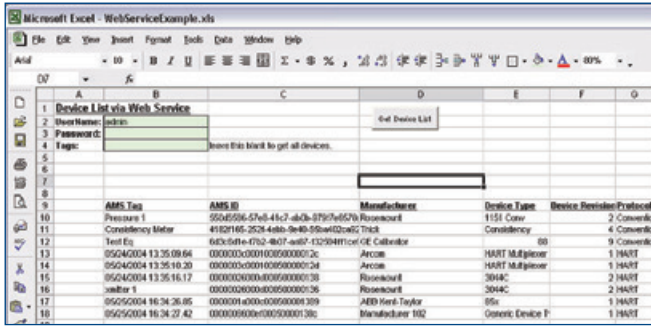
Microsoft Excel - WebServiceExample.xls

File Edit View Insert Format Tools Data Window Help

Arial 10 B I U Σ $ % 80%

D7 fx

| | A | B | C | D | E | F | G |
|---|---|---|---|---|---|---|---|
| 1 | Device List via Web Service | | | | | | |
| 2 | UserName: | admin | | Get Device List | | | |
| 3 | Password: | | | | | | |
| 4 | Tags: | | leave this blank to get all devices. | | | | |
| 5 | | | | | | | |
| 6 | | | | | | | |
| 7 | | | | | | | |
| 8 | | | | | | | |
| 9 | | AMS Tag | AMS ID | Manufacturer | Device Type | Device Revision | Protocol |
| 10 | | Pressure 1 | 550d5596-57e8-45c7-ab0b-0791fe8570 | Rosemount | 1151 Conv | 2 | Conventional |
| 11 | | Consistency Meter | 4182f165-2524-4ab-9e40-55be402ca8 | Thick | Consistency | 4 | Conventional |
| 12 | | Test Eq | 6d0c6d1e-47b2-4b07-ae07-132504f1ce | GE Calibrator | 88 | 9 | Conventional |
| 13 | | 05/24/2004 13:35:09.64 | 0000003c000100050000012c | Arcom | HART Multiplexer | 1 | HART |
| 14 | | 05/24/2004 13:35:10.20 | 0000003c000100050000012d | Arcom | HART Multiplexer | 1 | HART |
| 15 | | 05/24/2004 13:35:16.17 | 00000026000d00050000138 | Rosemount | 3044C | 2 | HART |
| 16 | | xmitter 1 | 00000026000d000500000136 | Rosemount | 3044C | 2 | HART |
| 17 | | 05/25/2004 16:34:26.85 | 0000001a000c00050000l389 | ABB Kent-Taylor | 85x | 1 | HART |
| 18 | | 05/25/2004 16:34:27.42 | 000000f6000e000500001380 | Manufacturer 102 | Generic Device | 1 | HART |